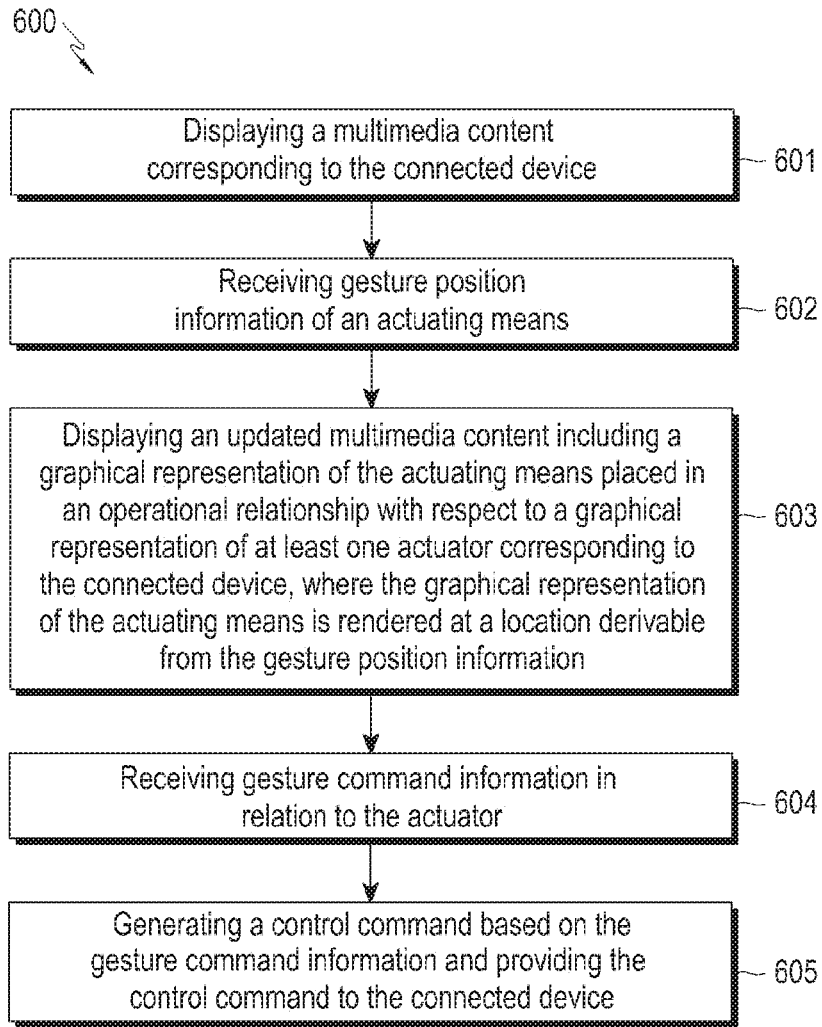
600

Displaying a multimedia content corresponding to the connected device

601

Receiving gesture position information of an actuating means

602

Displaying an updated multimedia content including a graphical representation of the actuating means placed in an operational relationship with respect to a graphical representation of at least one actuator corresponding to the connected device, where the graphical representation of the actuating means is rendered at a location derivable from the gesture position information

603

Receiving gesture command information in relation to the actuator

604

Generating a control command based on the gesture command information and providing the control command to the connected device

605